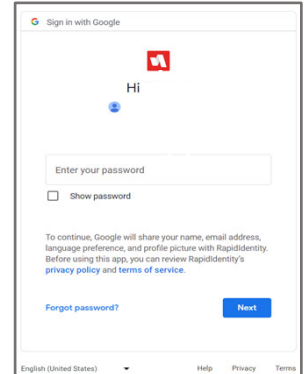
G Sign in with Google

Hi

Enter your password

Show password

To continue, Google will share your name, email address, language preference, and profile picture with RapidIdentity. Before using this app, you can review RapidIdentity's privacy policy and terms of service.

Forgot password?

Next

English (United States)

Help Privacy Terms